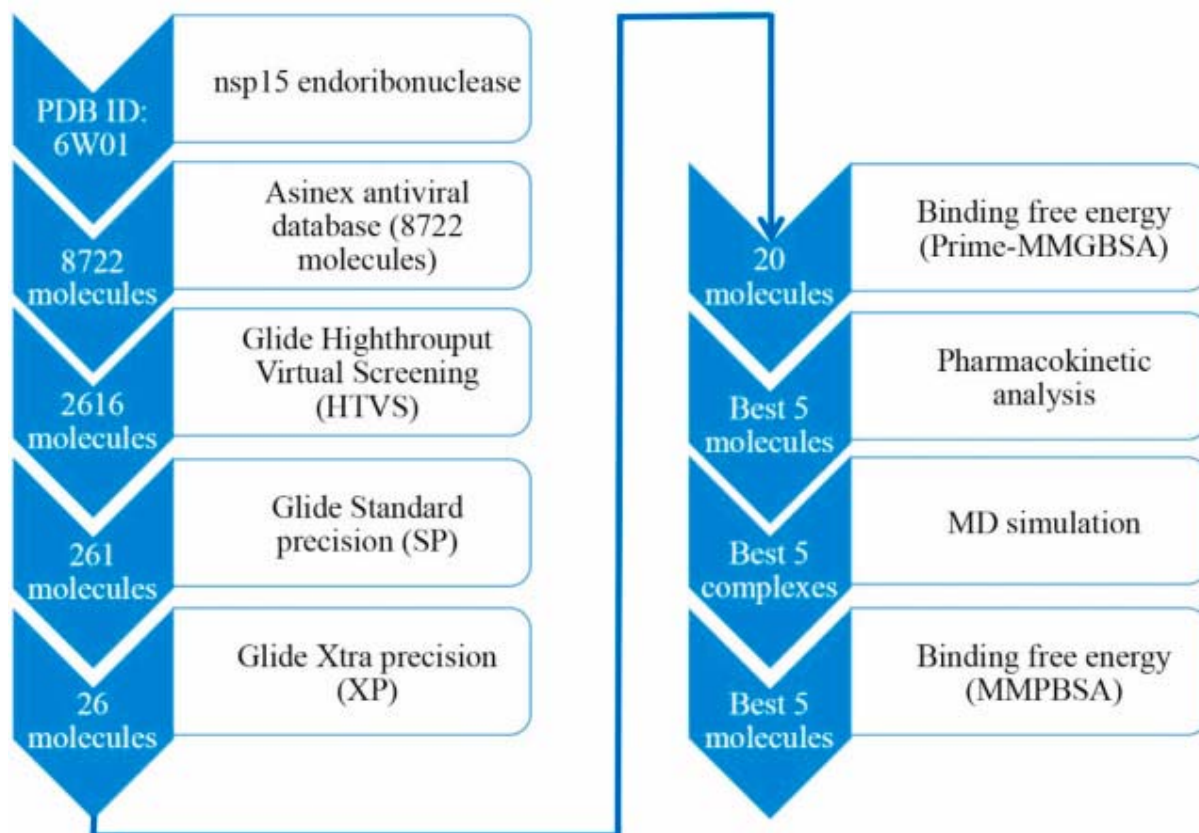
PDB ID: 6W01

nsp15 endoribonuclease

8722 molecules

Asinex antiviral database (8722 molecules)

2616 molecules

Glide Highthrouput Virtual Screening (HTVS)

261 molecules

Glide Standard precision (SP)

26 molecules

Glide Xtra precision (XP)

20 molecules

Binding free energy (Prime-MMGBSA)

Best 5 molecules

Pharmacokinetic analysis

Best 5 complexes

MD simulation

Best 5 molecules

Binding free energy (MMPBSA)